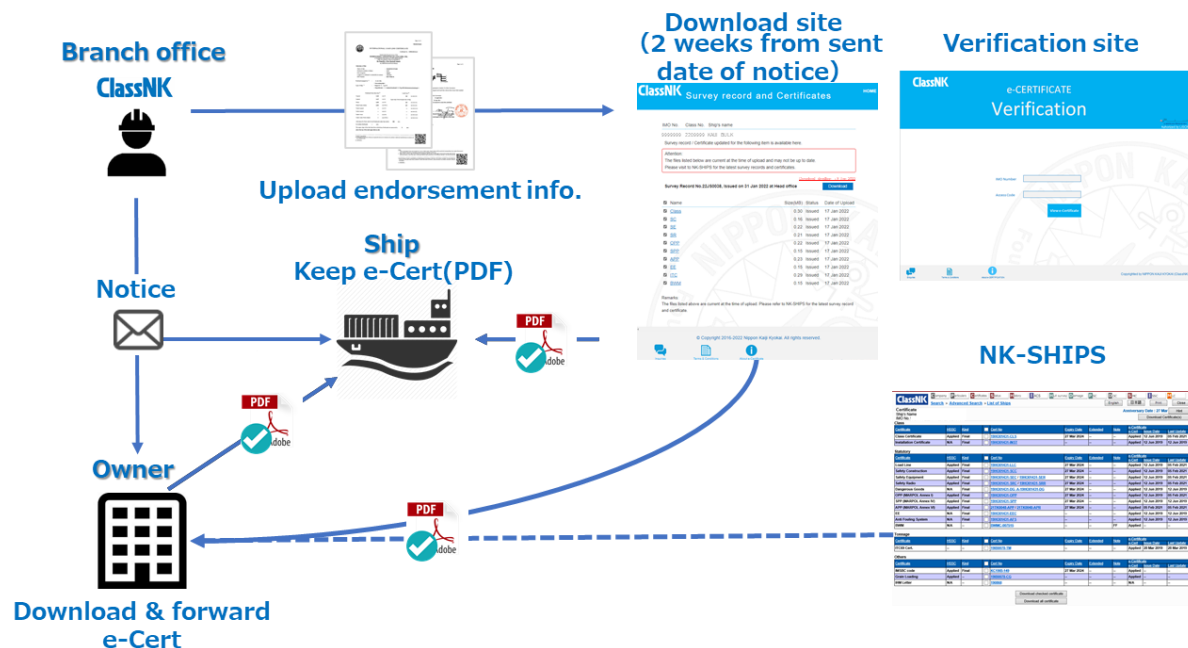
Branch office
ClassNK

Upload endorsement info.

Download site
(2 weeks from sent date of notice)

ClassNK Survey record and Certificates

Survey record / Certificate updated for the following item is available here.

Attention
The files listed below are current at the time of upload and may not be up to date.
Please visit to NK-SHIPS for the latest survey records and certificates.

Survey Record No.22/00038, Issued on 31 Jan 2022 at Head office

Download

Name | Size(MB) | Status | Date of Upload

Class
SC
SE
SR
OPP
SPP
APP
ES
TC
BWM

Remarks
The files listed above are current at the time of upload. Please refer to NK-SHIPS for the latest survey record and certificate.

© Copyright 2016-2022 Nippon Kaiji Kyokai. All rights reserved.

Verification site

ClassNK
e-CERTIFICATE
Verification

Notice

Ship
Keep e-Cert(PDF)

PDF
Adobe

PDF
Adobe

PDF
Adobe

Owner

NK-SHIPS

ClassNK

Download & forward e-Cert